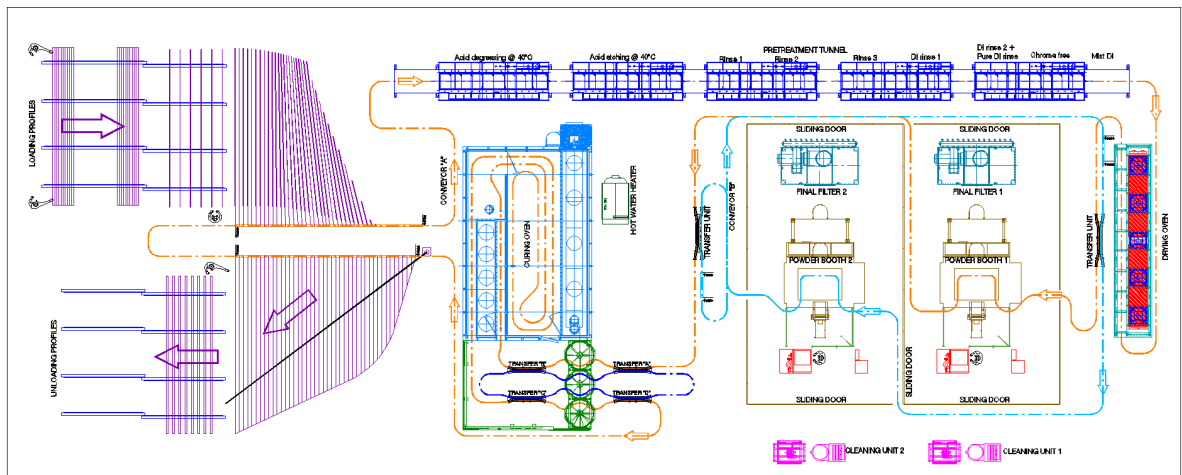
LOADING PROFILES

UNLOADING PROFILES

Acid degreasing @ 40°C

Acid etching @ 40°C

PRETREATMENT TUNNEL

Rinse 1

Rinse 2

Rinse 3

DI rinse 1

DI rinse 2 + Pure DI rinse

Chrome free

Mist DI

CONVEYOR "A"

CURING OVEN

HOT WATER HEATER

TRANSFER UNIT

CONVEYOR "B"

SLIDING DOOR

FINAL FILTER 2

POWDER BOOTH 2

SLIDING DOOR

FINAL FILTER 1

POWDER BOOTH 1

TRANSFER UNIT

DRYING OVEN

TRANSFER "B"

TRANSFER "A"

TRANSFER "C"

TRANSFER "D"

SLIDING DOOR

SLIDING DOOR

SLIDING DOOR

CLEANING UNIT 2

CLEANING UNIT 1